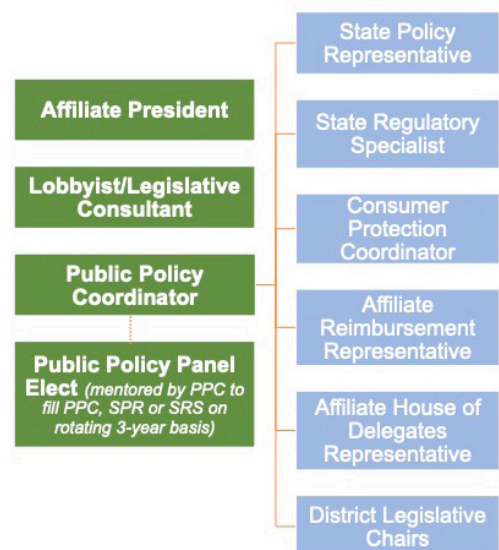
Affiliate President

Lobbyist/Legislative Consultant

Public Policy Coordinator

Public Policy Panel Elect *(mentored by PPC to fill PPC, SPR or SRS on rotating 3-year basis)*

State Policy Representative

State Regulatory Specialist

Consumer Protection Coordinator

Affiliate Reimbursement Representative

Affiliate House of Delegates Representative

District Legislative Chairs